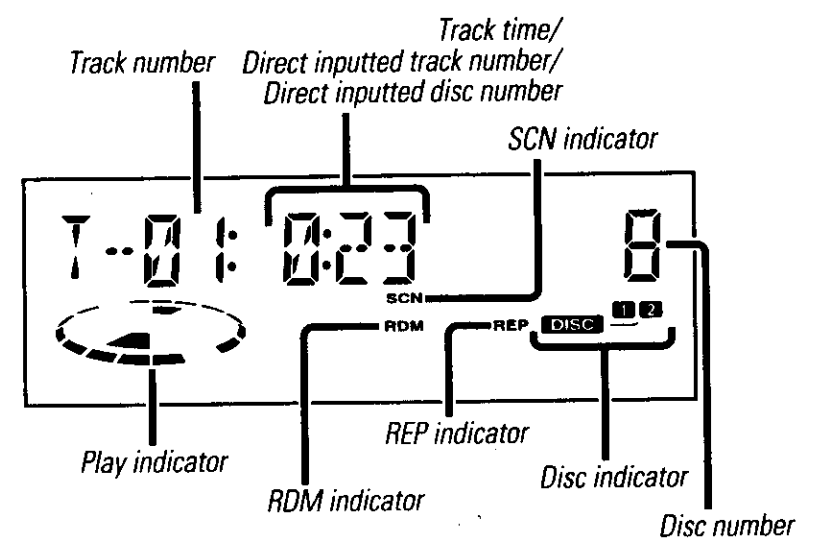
Track number

Track time/
Direct inputted track number/
Direct inputted disc number

SCN indicator

T-01: 0:23

8

SCN

RDM

REP

DISC

1 2

Play indicator

RDM indicator

REP indicator

Disc indicator

Disc number